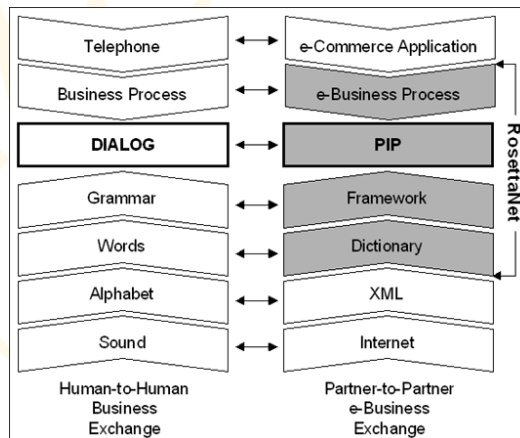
Telephone
Business Process
DIALOG
Grammar
Words
Alphabet
Sound
Human-to-Human Business Exchange

e-Commerce Application
e-Business Process
PIP
Framework
Dictionary
XML
Internet
Partner-to-Partner e-Business Exchange

RosettaNet